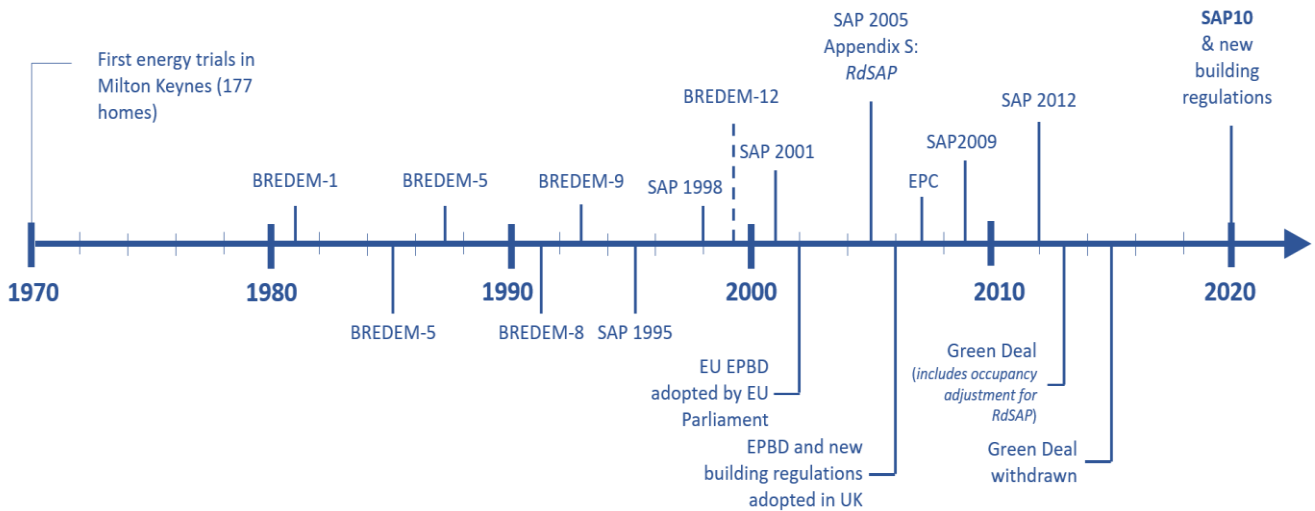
First energy trials in Milton Keynes (177 homes)

BREDEM-1

BREDEM-5

BREDEM-9

SAP 1998

BREDEM-12

SAP 2001

SAP 2005 Appendix S: *RdSAP*

EPC

SAP2009

SAP 2012

**SAP10** & new building regulations

1970

1980

1990

2000

2010

2020

BREDEM-5

BREDEM-8

SAP 1995

EU EPBD adopted by EU Parliament

EPBD and new building regulations adopted in UK

Green Deal (*includes occupancy adjustment for RdSAP*)

Green Deal withdrawn